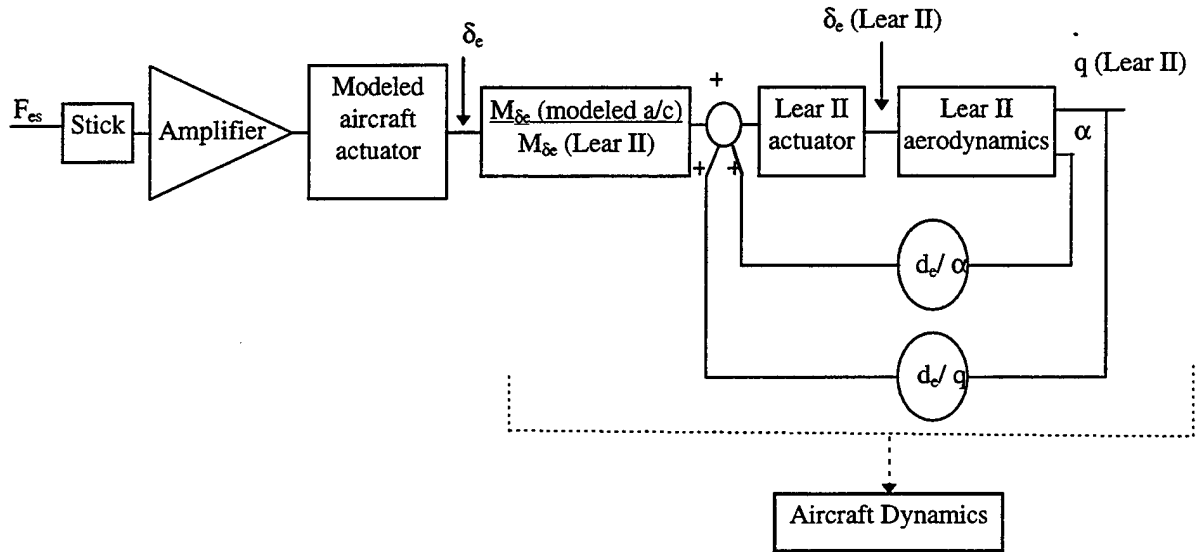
$F_{es}$

Stick

Amplifier

Modeled aircraft actuator

$\delta_e$

$\frac{M_{\delta e}\text{ (modeled a/c)}}{M_{\delta e}\text{ (Lear II)}}$

+

+

+

Lear II actuator

$\delta_e$ (Lear II)

Lear II aerodynamics

$\dot{q}$ (Lear II)

$\alpha$

$d_e/\alpha$

$d_e/q$

Aircraft Dynamics